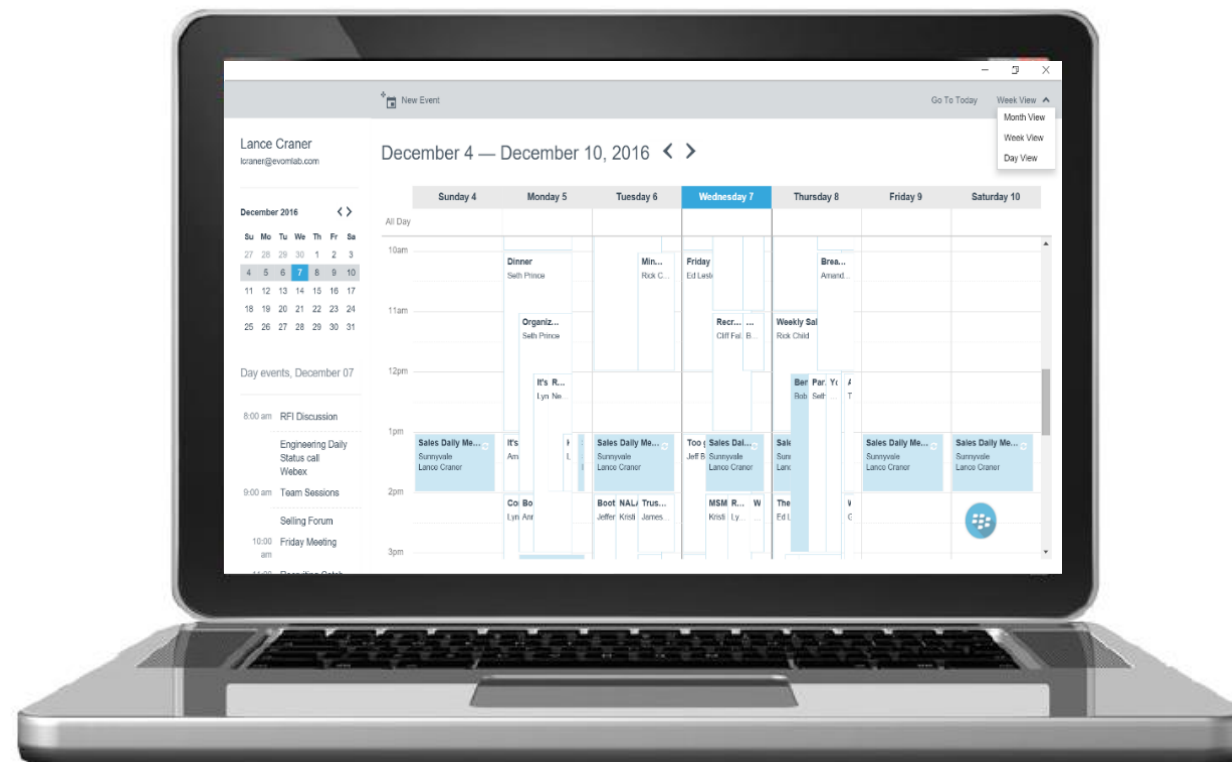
New Event

Go To Today Week View

Month View
Week View
Day View

Lance Craner
lcraner@evomlab.com

December 2016

| Su | Mo | Tu | We | Th | Fr | Sa |
|---|---|---|---|---|---|---|
| 27 | 28 | 29 | 30 | 1 | 2 | 3 |
| 4 | 5 | 6 | 7 | 8 | 9 | 10 |
| 11 | 12 | 13 | 14 | 15 | 16 | 17 |
| 18 | 19 | 20 | 21 | 22 | 23 | 24 |
| 25 | 26 | 27 | 28 | 29 | 30 | 31 |

Day events, December 07

8:00 am RFI Discussion

Engineering Daily Status call Webex

9:00 am Team Sessions

Selling Forum

10:00 am Friday Meeting

December 4 — December 10, 2016

Sunday 4 Monday 5 Tuesday 6 Wednesday 7 Thursday 8 Friday 9 Saturday 10

All Day

10am
11am
12pm
1pm
2pm
3pm

Dinner
Seth Prince

Min...
Rick C...

Friday
Ed Lest

Brea...
Amand...

Organiz...
Seth Prince

Recr...
Cliff Fal

...
B...

Weekly Sal
Rick Child

It's R...
Lyn Ne...

Ber
Rob

Par
Seth

Yc

A
T

Sales Daily Me...
Sunnyvale
Lance Craner

It's
Am

Sales Daily Me...
Sunnyvale
Lance Craner

Too
Jeff B

Sales Dai...
Sunnyvale
Lance Craner

Sal
Sun
Lan

Sales Daily Me...
Sunnyvale
Lance Craner

Sales Daily Me...
Sunnyvale
Lance Craner

Co
Lyn

Bo
Am

Boot
Jeffer

NAL
Kristi

Trus...
James...

MSM
Kristi

R...
Ly...

W

The
Ed L

W
C